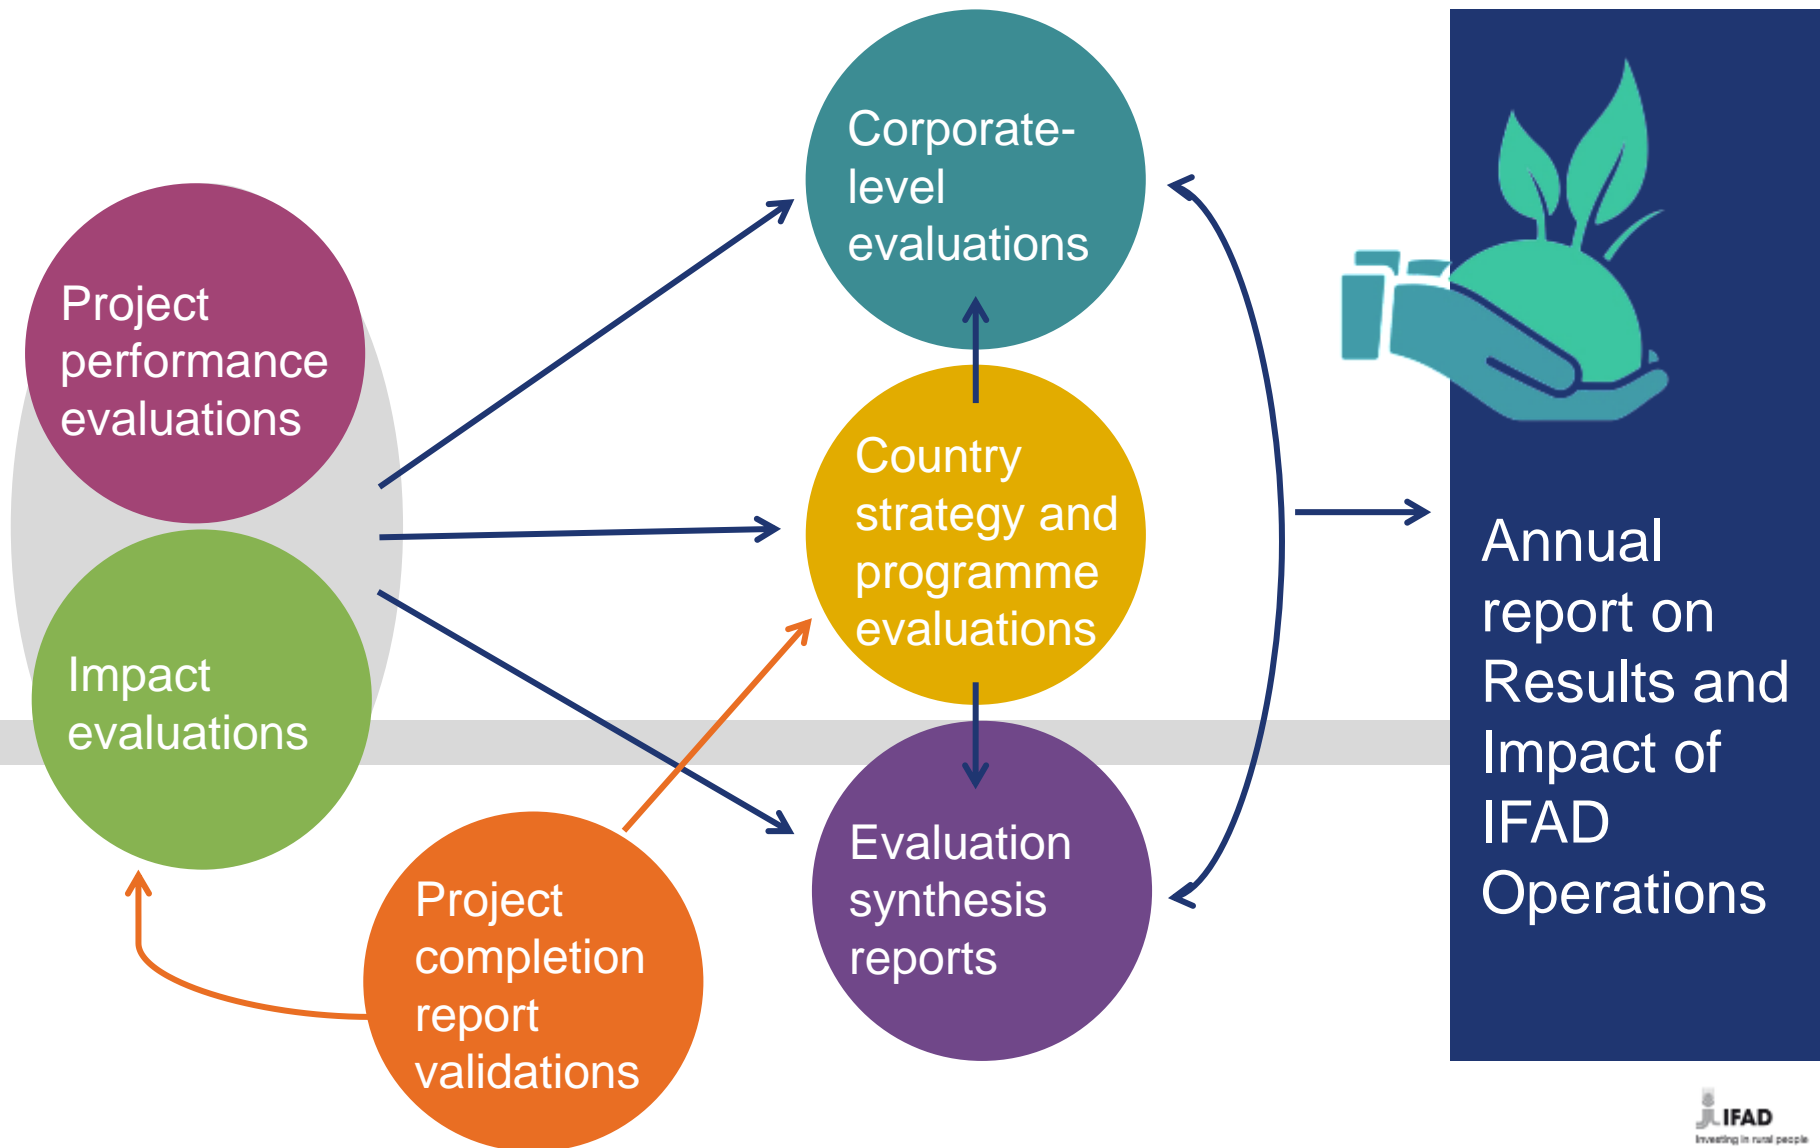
Project performance evaluations

Impact evaluations

Project completion report validations

Corporate-level evaluations

Country strategy and programme evaluations

Evaluation synthesis reports

Annual report on Results and Impact of IFAD Operations

IFAD
Investing in rural people